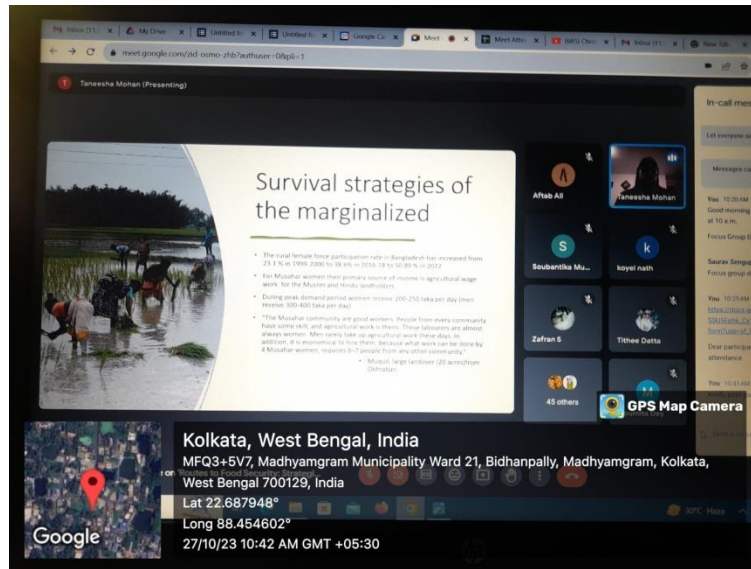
Inbox (11) | My Drive | Untitled fo | Untitled fo | Google Ca | Meet | Meet Atte | (883) Chro | Inbox (11) | New Tab

meet.google.com/zid-osmo-zhb?authuser=0&pli=1

T Taneesha Mohan (Presenting)

Survival strategies of the marginalized

• The rural female force participation rate in Bangladesh has increased from 23.1 % in 1999-2000 to 38.6% in 2016-18 to 50.89 % in 2022

• For Musahar women their primary source of income is agricultural wage work for the Muslim and Hindu landholders.

• During peak demand period women receive 200-250 taka per day (men receive 300-400 taka per day)

• "The Musahar community are good workers. People from every community have some skill, and agricultural work is theirs. These labourers are almost always women. Men rarely take up agricultural work these days. In addition, it is economical to hire them, because what work can be done by 4 Musahar women, requires 6-7 people from any other community."

• Muslim large landlover (20 acres)from Okhrabari

Aftab Ali

Taneesha Mohan

Soubantika Mu...

koyel nath

Zafran S

Tithee Datta

45 others

In-call mes

Let everyone s

Messages ca

You 10:38 AM
Good morning
at 10 a.m.

Focus Group D

Saurav Sengu
Focus group d

You 10:39 AM
https://docs.g
bWjKmk_0c
?usp=sf_

Dear particip
attendance

You 10:41 AM

'Routes to Food Security: Strategi...

30°C Haze

GPS Map Camera

Kolkata, West Bengal, India
MFQ3+5V7, Madhyamgram Municipality Ward 21, Bidhanpally, Madhyamgram, Kolkata, West Bengal 700129, India
Lat 22.687948°
Long 88.454602°
27/10/23 10:42 AM GMT +05:30

Google